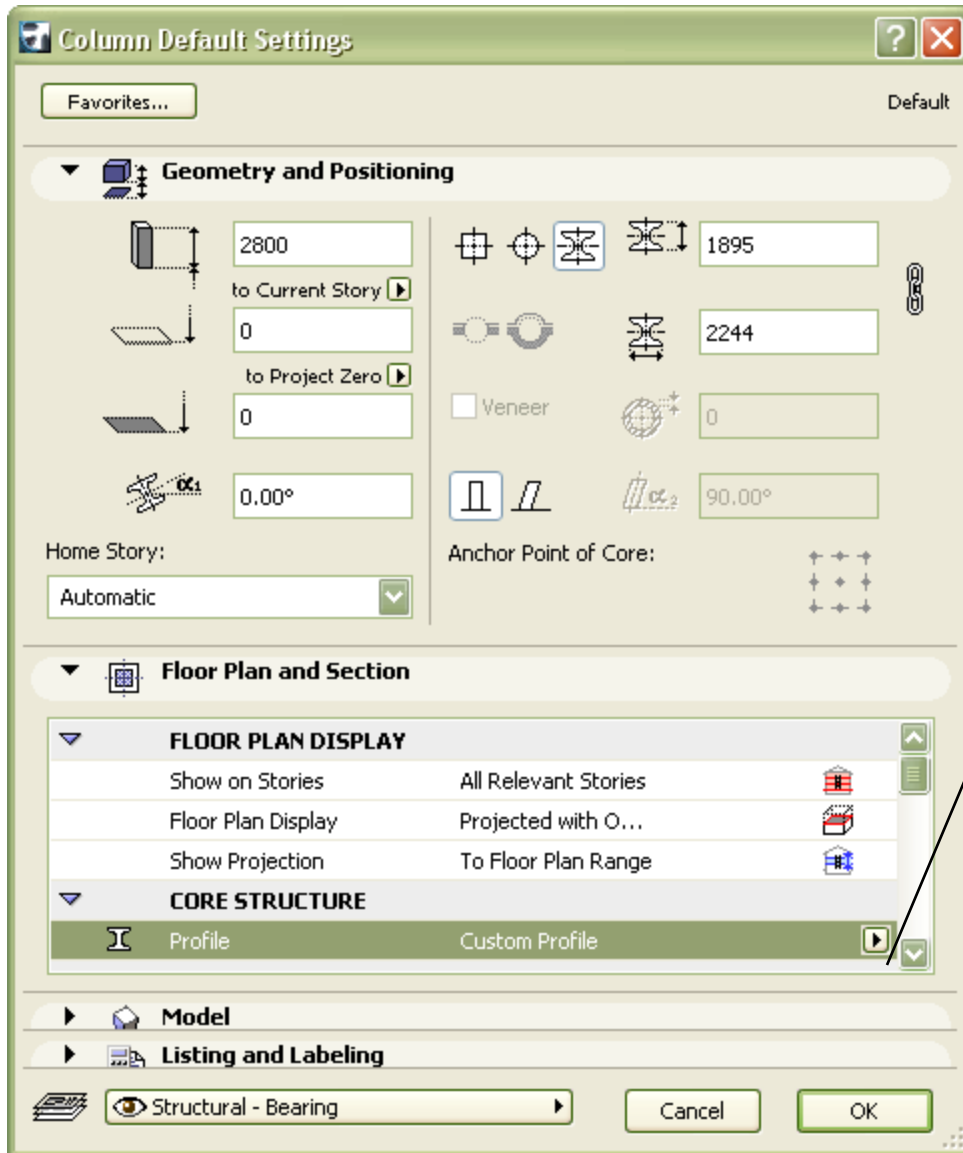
Column Default Settings

Favorites...

Default

Geometry and Positioning

2800

to Current Story

0

to Project Zero

0

$\alpha_1$

0.00°

1895

2244

Veneer

0

$\alpha_2$

90.00°

Home Story:

Automatic

Anchor Point of Core:

Floor Plan and Section

| | | |
|---|---|---|
| FLOOR PLAN DISPLAY | | |
| Show on Stories | All Relevant Stories | |
| Floor Plan Display | Projected with O... | |
| Show Projection | To Floor Plan Range | |
| CORE STRUCTURE | | |
| Profile | Custom Profile | |

Model

Listing and Labeling

Structural - Bearing

Cancel

OK